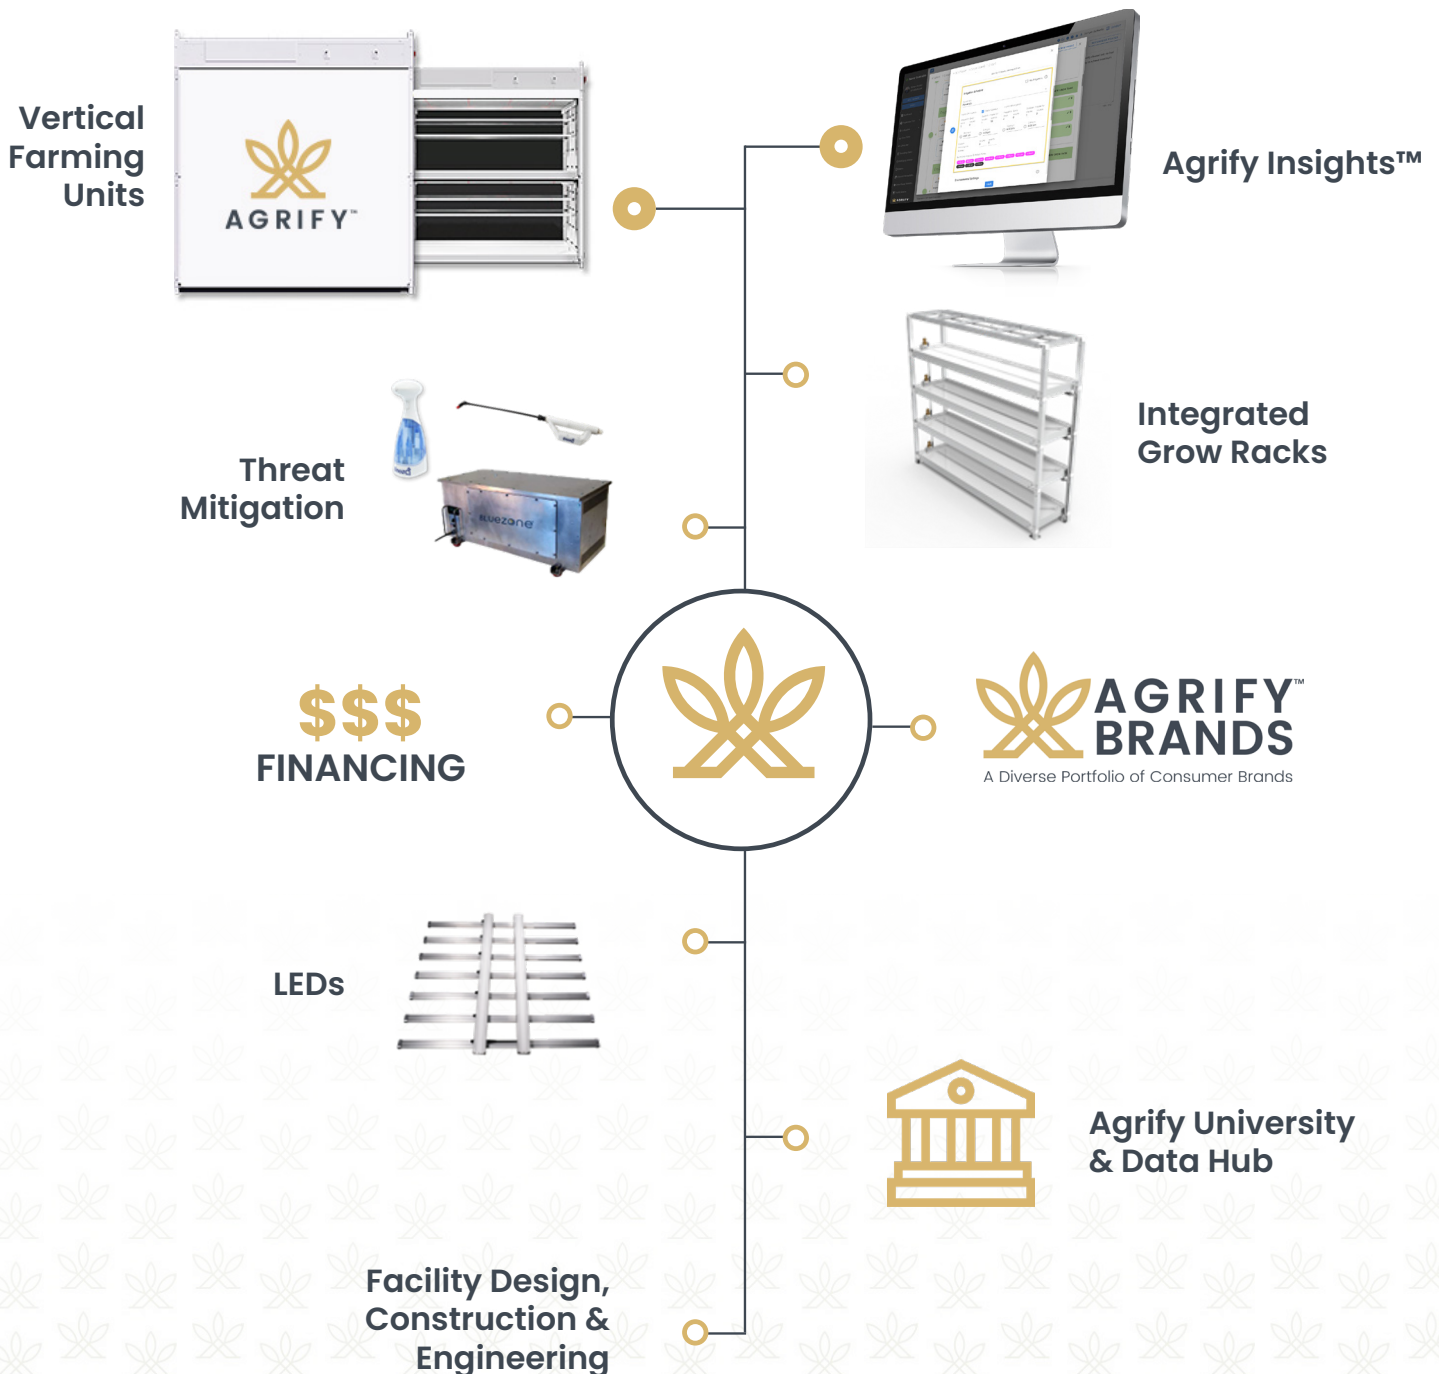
Vertical Farming Units

AGRIFY™

Agrify Insights™

Integrated Grow Racks

Threat Mitigation

bluezone

$$$ FINANCING

AGRIFY™ BRANDS
A Diverse Portfolio of Consumer Brands

LEDs

Agrify University & Data Hub

Facility Design, Construction & Engineering